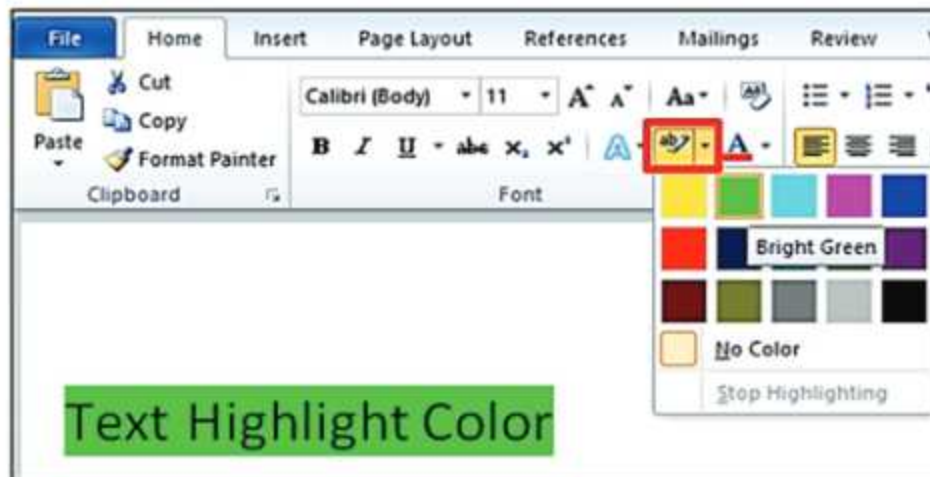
File
Home
Insert
Page Layout
References
Mailings
Review

Paste
Cut
Copy
Format Painter
Clipboard

Calibri (Body)
11
Aa
B
I
U
abc
$x_2$
$x^2$
A
Font

Bright Green
No Color
Stop Highlighting

Text Highlight Color